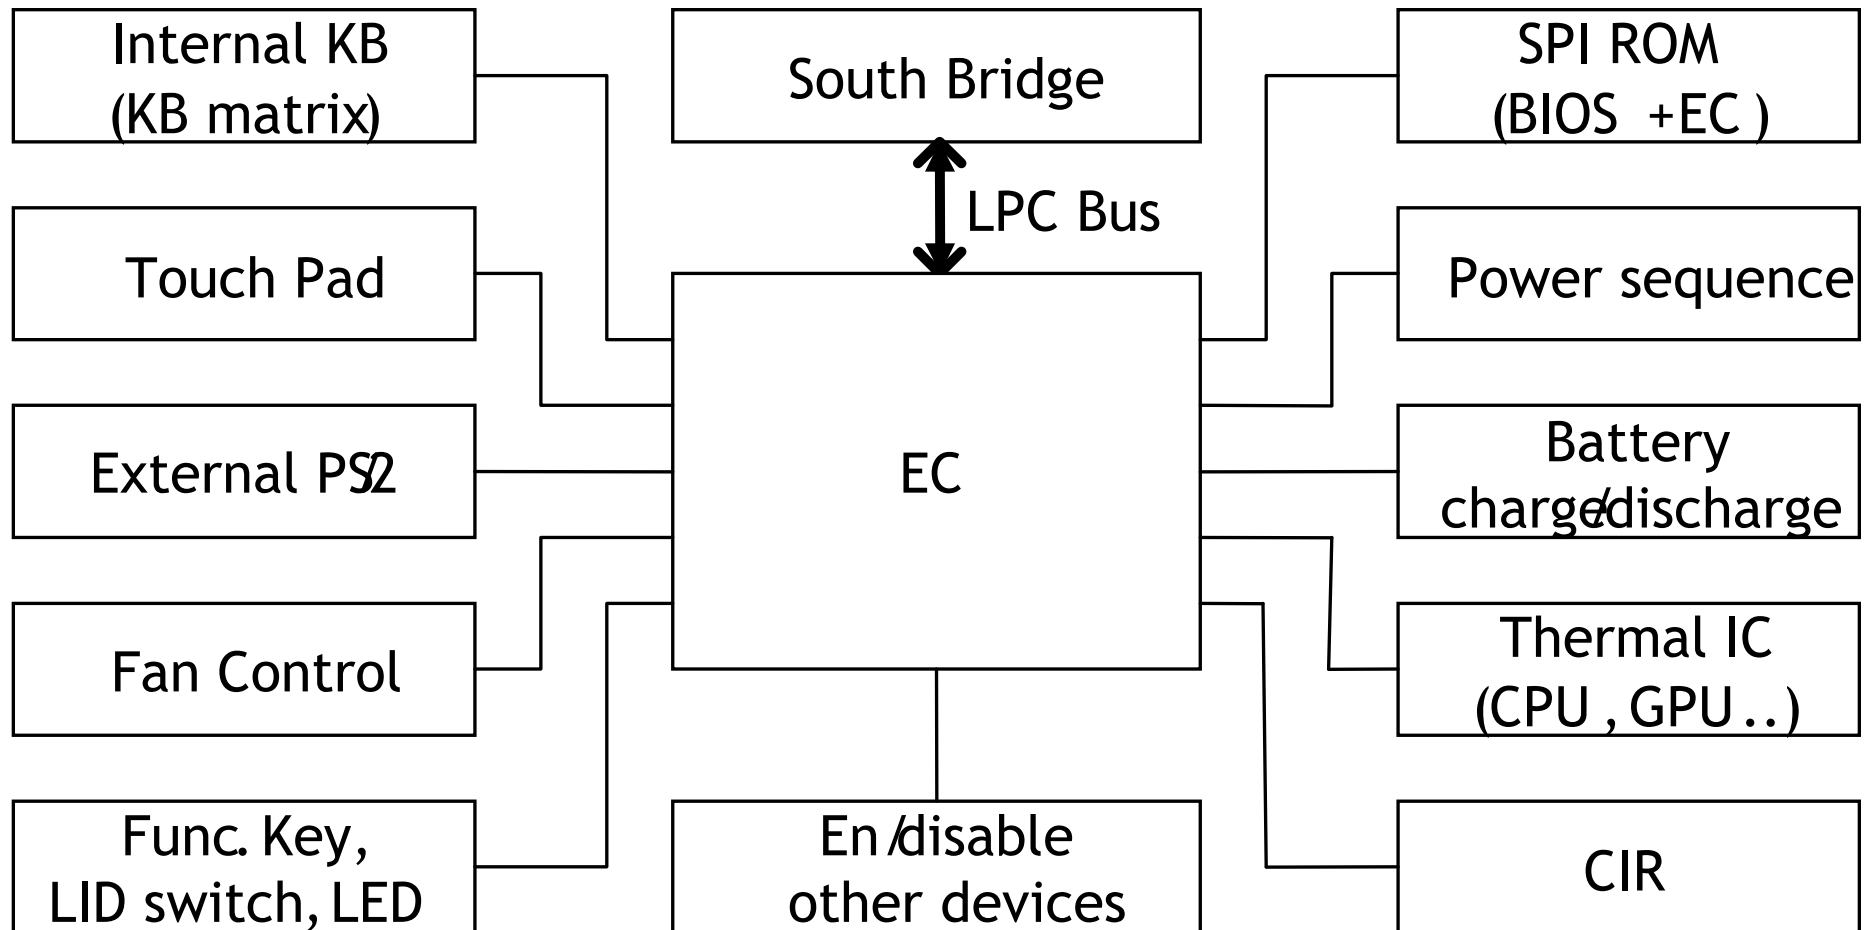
Internal KB (KB matrix)

South Bridge

SPI ROM (BIOS +EC )

LPC Bus

Touch Pad

Power sequence

External PS/2

EC

Battery charge/discharge

Fan Control

Thermal IC (CPU , GPU ..)

Func. Key, LID switch, LED

En/disable other devices

CIR